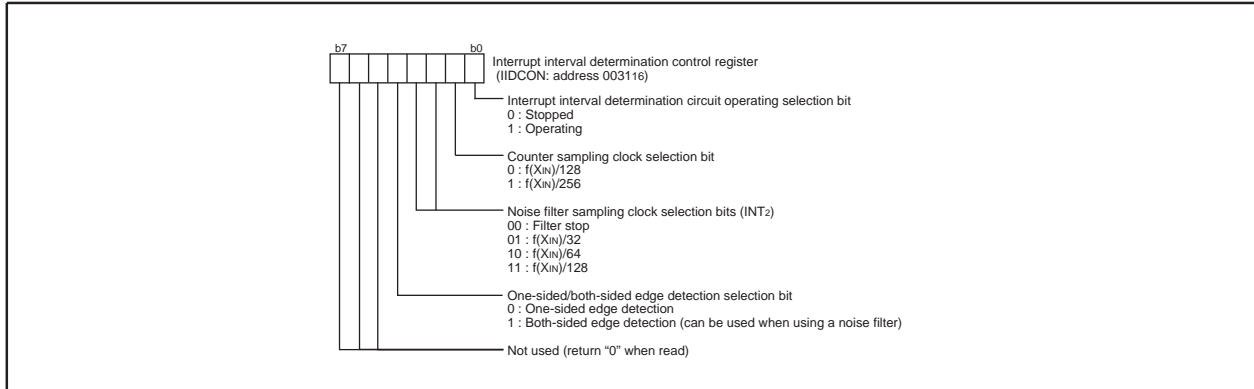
b7 b0

Interrupt interval determination control register (IIDCON: address $0031_{16}$)

Interrupt interval determination circuit operating selection bit
0 : Stopped
1 : Operating

Counter sampling clock selection bit
0 : $f(X_{IN})/128$
1 : $f(X_{IN})/256$

Noise filter sampling clock selection bits ($INT_2$)
00 : Filter stop
01 : $f(X_{IN})/32$
10 : $f(X_{IN})/64$
11 : $f(X_{IN})/128$

One-sided/both-sided edge detection selection bit
0 : One-sided edge detection
1 : Both-sided edge detection (can be used when using a noise filter)

Not used (return “0” when read)